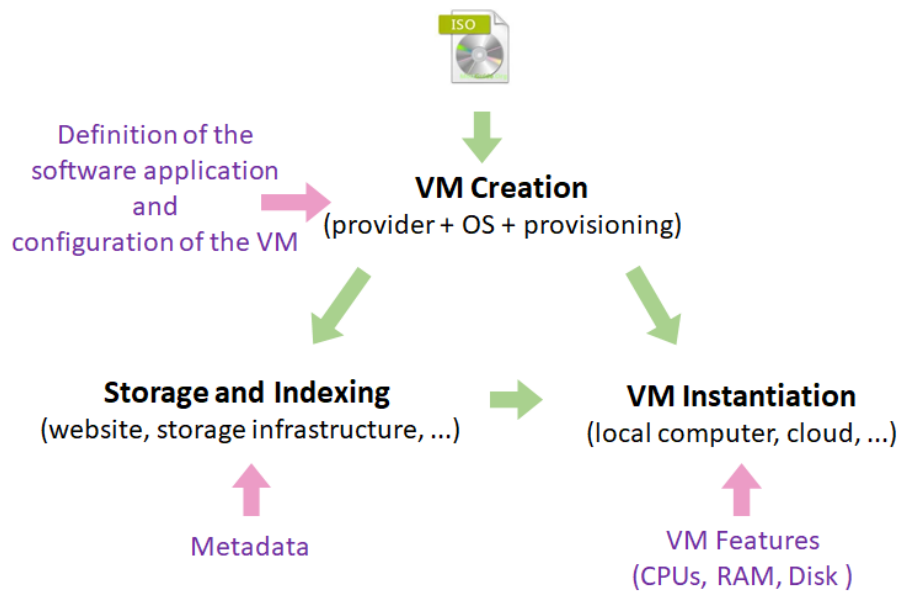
ISO

Definition of the software application and configuration of the VM

VM Creation
(provider + OS + provisioning)

Storage and Indexing
(website, storage infrastructure, ...)

VM Instantiation
(local computer, cloud, ...)

Metadata

VM Features
(CPUs, RAM, Disk )